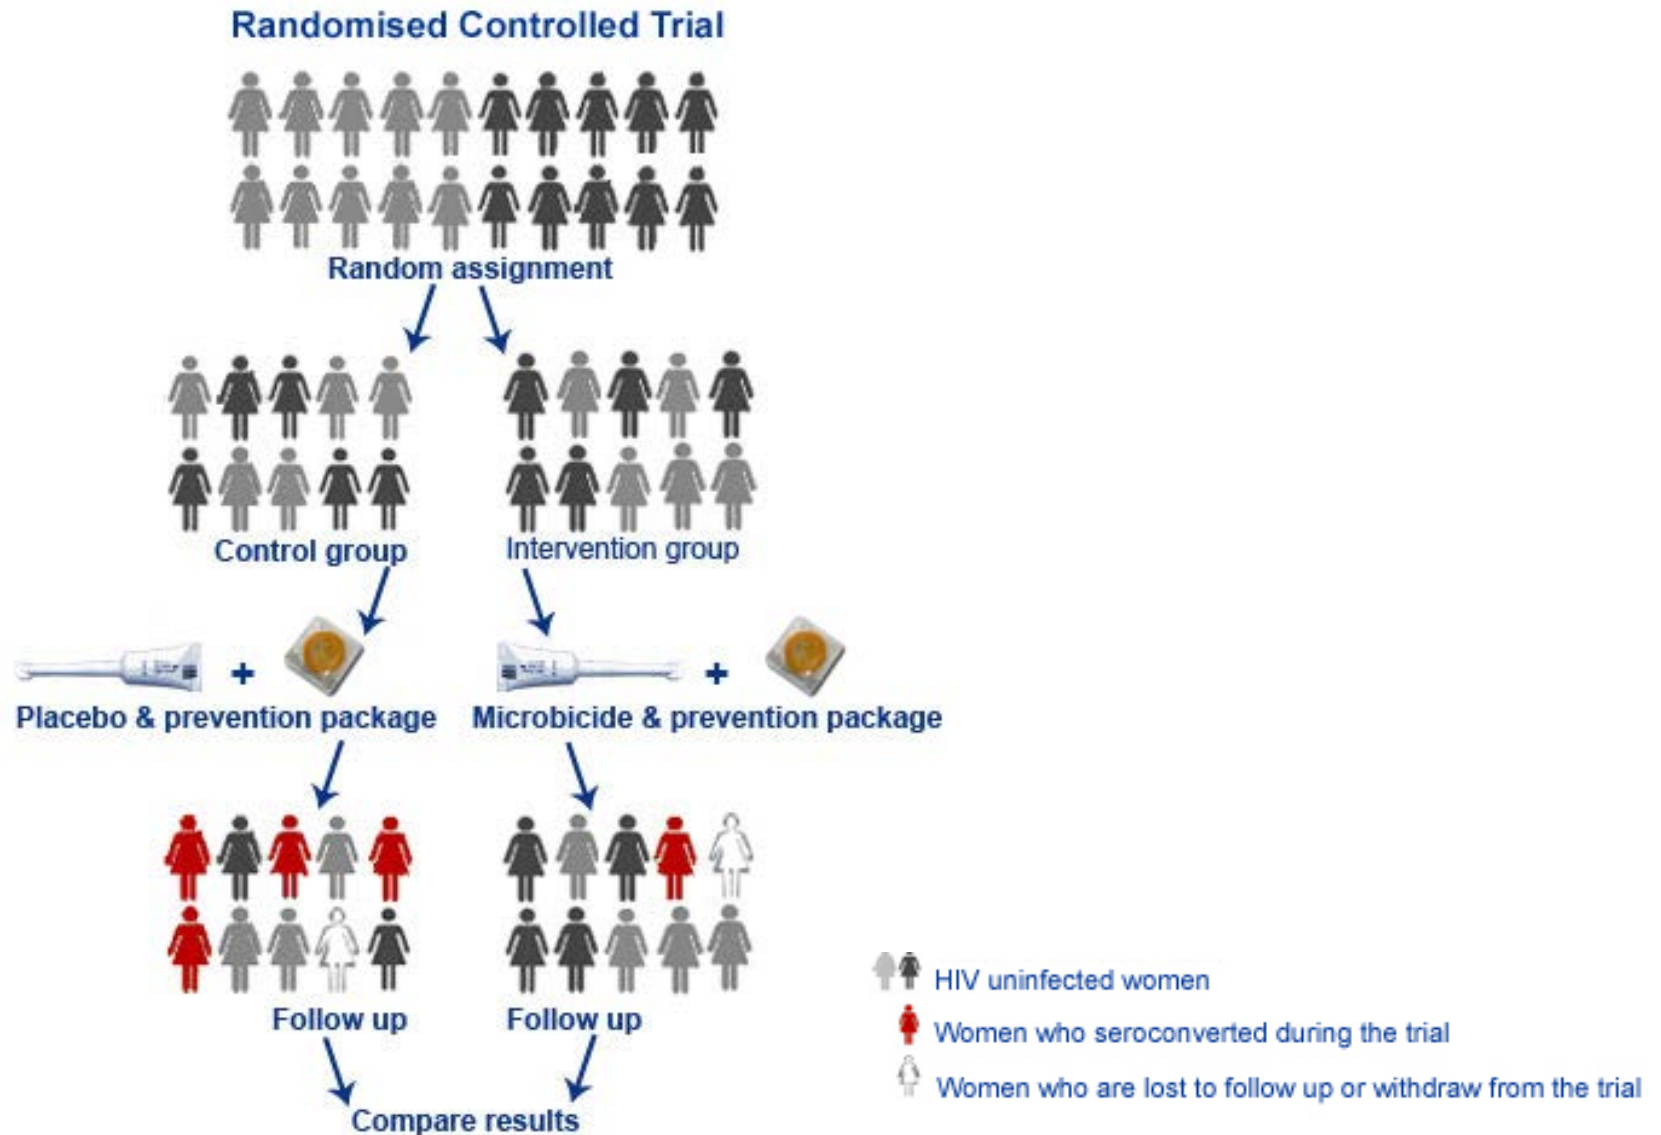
Randomised Controlled Trial

Random assignment

Control group

Intervention group

+

Placebo & prevention package

+

Microbicide & prevention package

Follow up

Follow up

Compare results

HIV uninfected women

Women who seroconverted during the trial

Women who are lost to follow up or withdraw from the trial